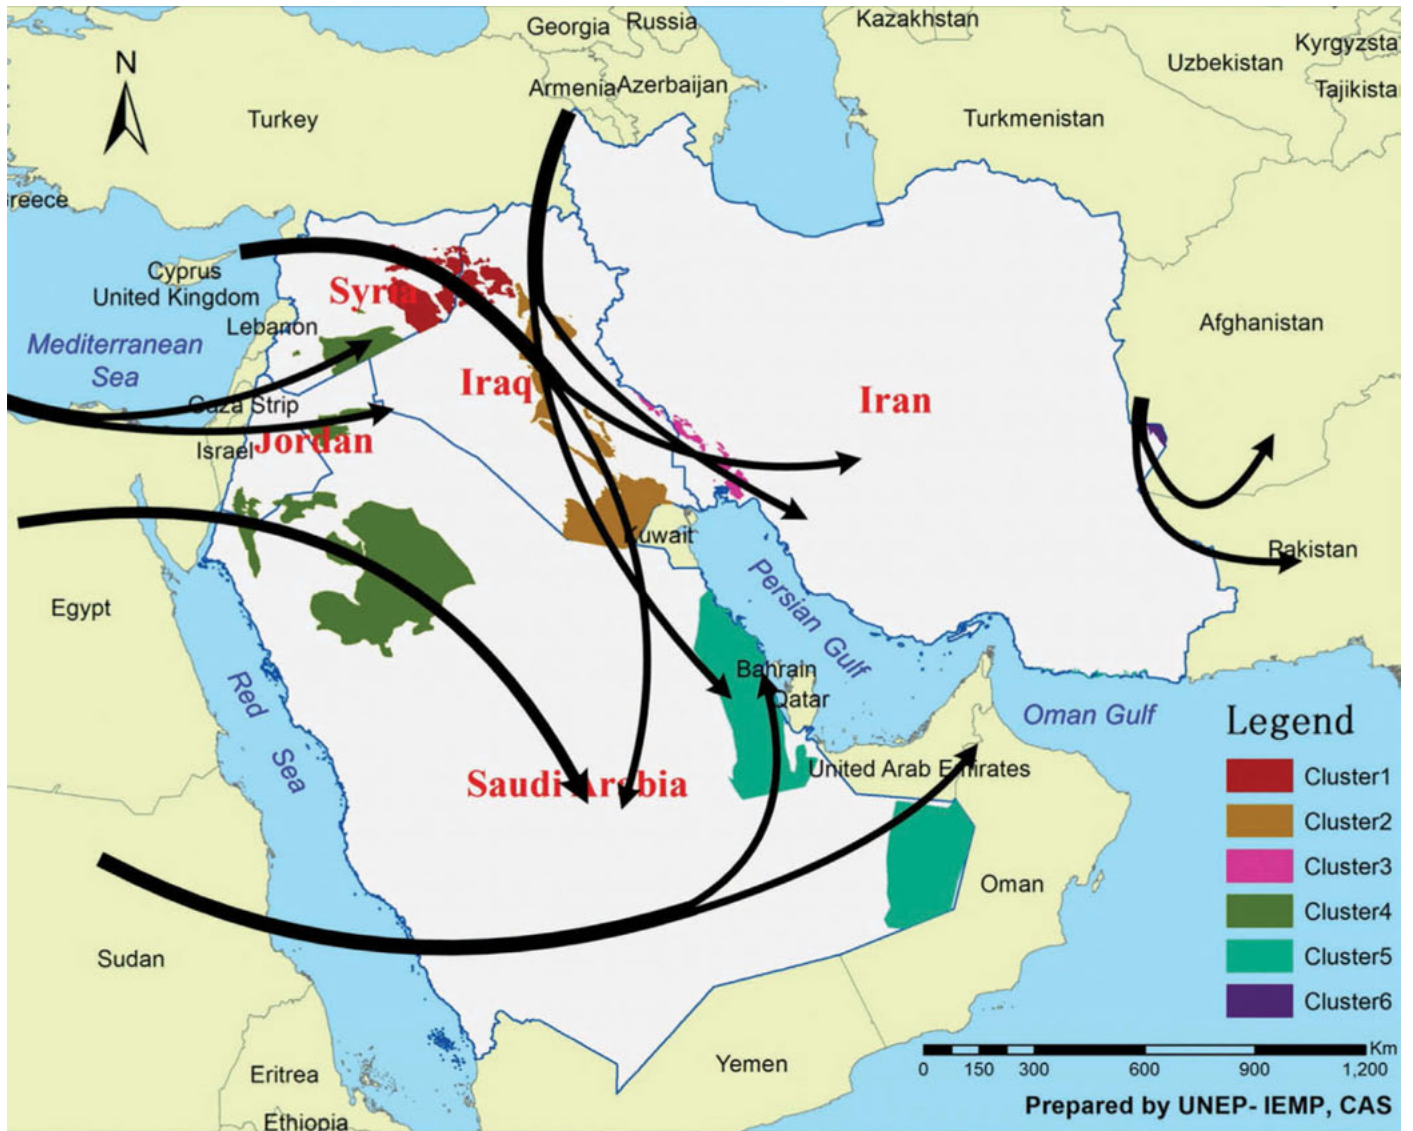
Georgia Russia
Kazakhstan
Kyrgyzsta
Uzbekistan
Tajikista
Armenia Azerbaijan
N
Turkey
Turkmenistan
reece
Cyprus
United Kingdom
Syria
Lebanon
Afghanistan
Mediterranean Sea
Iraq
Iran
Gaza Strip
Israel Jordan
Kuwait
Pakistan
Egypt
Persian Gulf
Bahrain
Qatar
Red Sea
Oman Gulf
Legend
Saudi Arabia
United Arab Emirates
Cluster1
Cluster2
Cluster3
Cluster4
Cluster5
Cluster6
Oman
Sudan
Yemen
Eritrea
Ethiopia
Km
0 150 300 600 900 1,200
Prepared by UNEP- IEMP, CAS